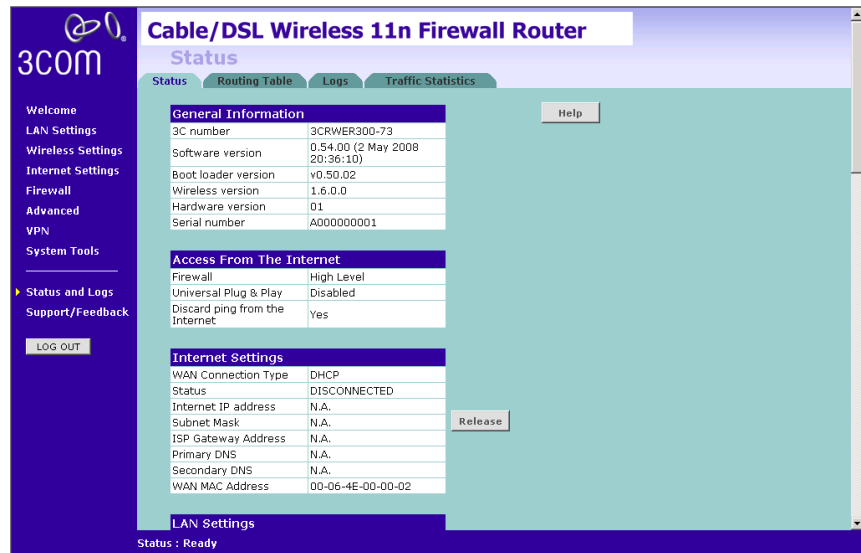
3COM

Cable/DSL Wireless 11n Firewall Router

Status

Status | Routing Table | Logs | Traffic Statistics

Welcome
LAN Settings
Wireless Settings
Internet Settings
Firewall
Advanced
VPN
System Tools

Status and Logs
Support/Feedback

LOG OUT

| General Information | |
|---|---|
| 3C number | 3CRWER300-73 |
| Software version | 0.54.00 (2 May 2008 20:36:10) |
| Boot loader version | v0.50.02 |
| Wireless version | 1.6.0.0 |
| Hardware version | 01 |
| Serial number | A000000001 |

Help

| Access From The Internet | |
|---|---|
| Firewall | High Level |
| Universal Plug & Play | Disabled |
| Discard ping from the Internet | Yes |

| Internet Settings | |
|---|---|
| WAN Connection Type | DHCP |
| Status | DISCONNECTED |
| Internet IP address | N.A. |
| Subnet Mask | N.A. |
| ISP Gateway Address | N.A. |
| Primary DNS | N.A. |
| Secondary DNS | N.A. |
| WAN MAC Address | 00-06-4E-00-00-02 |

Release

LAN Settings

Status : Ready